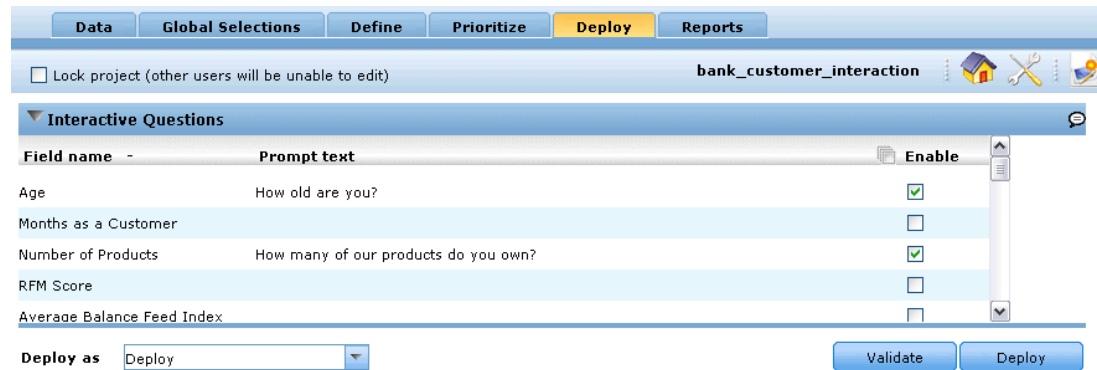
Data Global Selections Define Prioritize Deploy Reports

Lock project (other users will be unable to edit)

bank_customer_interaction

Interactive Questions

| Field name - | Prompt text | Enable |
|---|---|---|
| Age | How old are you? | ☑ |
| Months as a Customer | | ☐ |
| Number of Products | How many of our products do you own? | ☑ |
| RFM Score | | ☐ |
| Average Balance Feed Index | | ☐ |

Deploy as Deploy

Validate Deploy